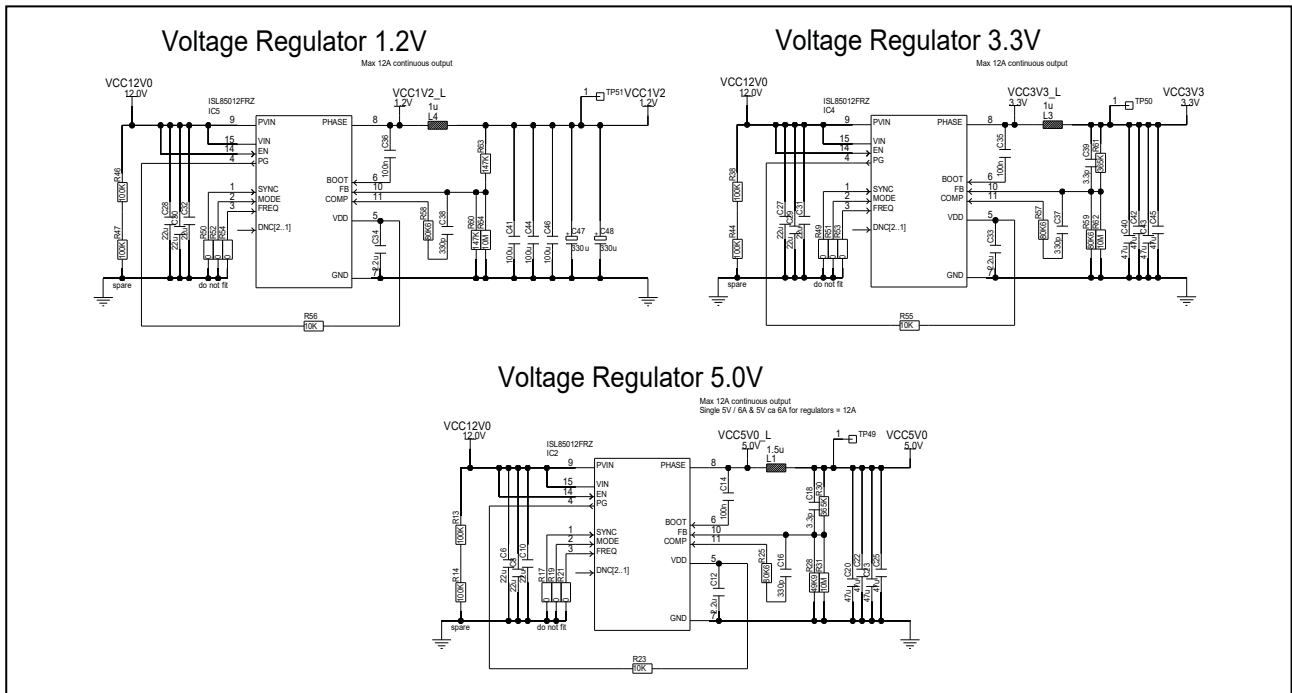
Voltage Regulator 1.2V
Max 12A continuous output

VCC12V0
12.0V
ISL85012FRZ
IC5
9 PVIN
15 VIN
14 EN
4 PG
1 SYNC
2 MODE
3 FREQ
DNC[2..1]
PHASE 8
BOOT 6
FB 10
COMP 11
VDD 5
GND
VCC1V2_L
1.2V
1u
L4
1 TP51 VCC1V2
1.2V
C36 100n
R63 147K
R58 80K6
C38 330p
R60 147K
R64 10K
C34 2.2u
C41 100u
C44 100u
C46 100u
C47 330u
C48 330u
R46 100K
R47 100K
spare
C28 22u
C30 22u
C32 22u
R50 R52 R54
do not fit
R56
10K

Voltage Regulator 3.3V
Max 12A continuous output

VCC12V0
12.0V
ISL85012FRZ
IC4
9 PVIN
15 VIN
14 EN
4 PG
1 SYNC
2 MODE
3 FREQ
DNC[2..1]
PHASE 8
BOOT 6
FB 10
COMP 11
VDD 5
GND
VCC3V3_L
3.3V
1u
L3
1 TP50 VCC3V3
3.3V
C35 100n
C39 3.3p
R61 365K
R57 80K6
C37 330p
R59 80K6
R62 10K
C33 2.2u
C40 47u
C42 47u
C43 47u
C45 47u
R38 100K
R44 100K
spare
C27 22u
C29 22u
C31 22u
R49 R51 R53
do not fit
R55
10K

Voltage Regulator 5.0V
Max 12A continuous output
Single 5V / 6A & 5V ca 6A for regulators = 12A

VCC12V0
12.0V
ISL85012FRZ
IC2
9 PVIN
15 VIN
14 EN
4 PG
1 SYNC
2 MODE
3 FREQ
DNC[2..1]
PHASE 8
BOOT 6
FB 10
COMP 11
VDD 5
GND
VCC5V0_L
5.0V
1.5u
L1
1 TP49 VCC5V0
5.0V
C14 100n
C18 3.3p
R30 565K
R25 80K6
C16 330p
R28 80K6
R31 10K
C12 2.2u
C20 47u
C22 47u
C23 47u
C25 47u
R13 100K
R14 100K
spare
C6 22u
C8 22u
C10 22u
R17 R19 R21
do not fit
R23
10K